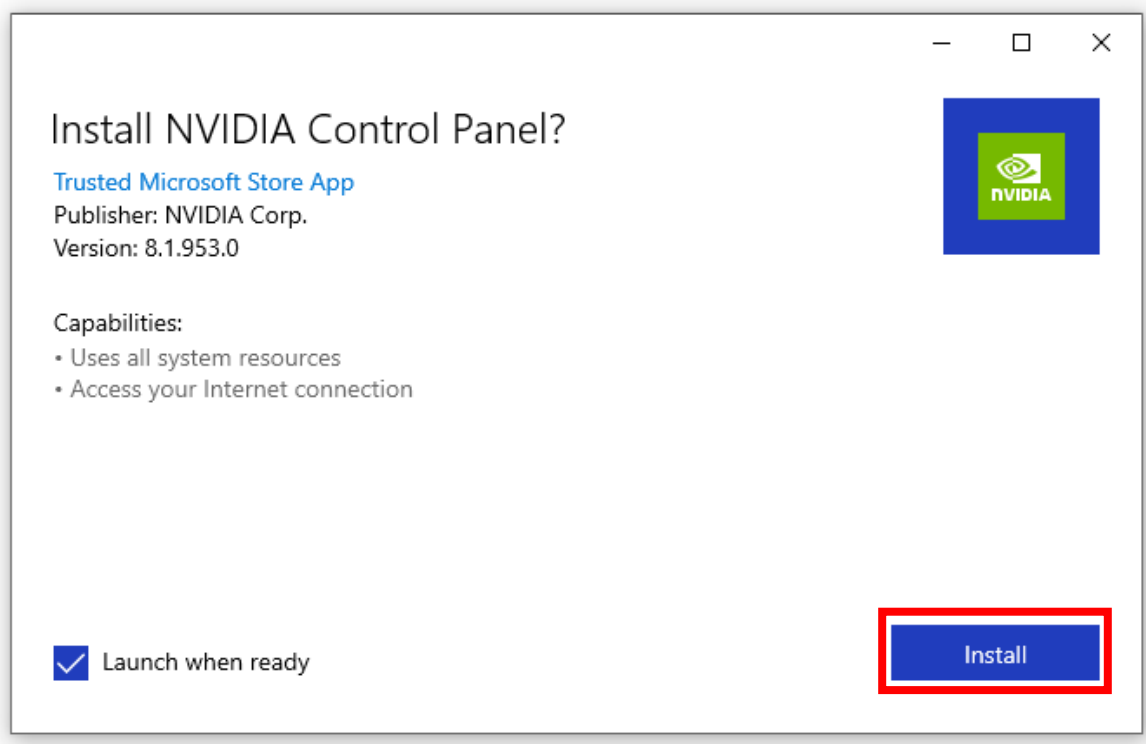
Install NVIDIA Control Panel?

Trusted Microsoft Store App
Publisher: NVIDIA Corp.
Version: 8.1.953.0

NVIDIA

Capabilities:
• Uses all system resources
• Access your Internet connection

Launch when ready

Install